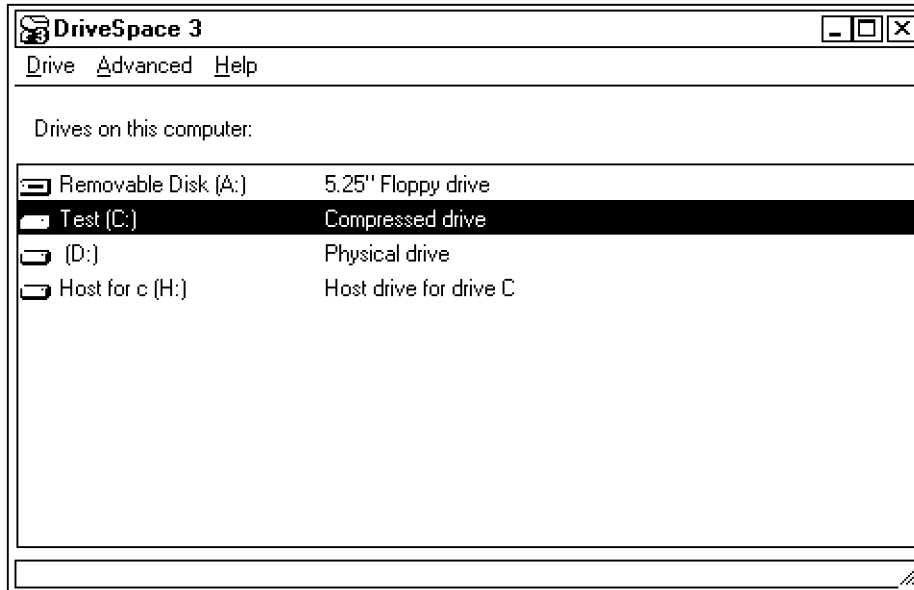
DriveSpace 3

Drive Advanced Help

Drives on this computer:

| | |
|---|---|
| Removable Disk (A:) | 5.25'' Floppy drive |
| Test (C:) | Compressed drive |
| (D:) | Physical drive |
| Host for c (H:) | Host drive for drive C |